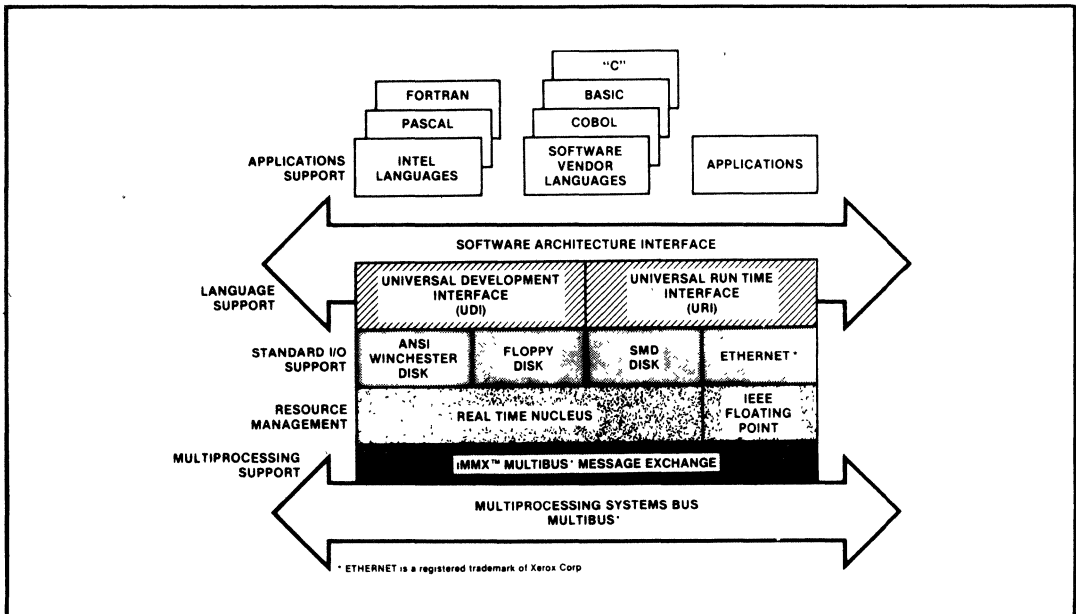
FORTRAN

PASCAL

APPLICATIONS SUPPORT

INTEL LANGUAGES

"C"

BASIC

COBOL

SOFTWARE VENDOR LANGUAGES

APPLICATIONS

SOFTWARE ARCHITECTURE INTERFACE

LANGUAGE SUPPORT

UNIVERSAL DEVELOPMENT INTERFACE (UDI)

UNIVERSAL RUN TIME INTERFACE (URI)

STANDARD I/O SUPPORT

ANSI WINCHESTER DISK

FLOPPY DISK

SMD DISK

ETHERNET*

RESOURCE MANAGEMENT

REAL TIME NUCLEUS

IEEE FLOATING POINT

MULTIPROCESSING SUPPORT

iMMX™ MULTIBUS* MESSAGE EXCHANGE

MULTIPROCESSING SYSTEMS BUS MULTIBUS*

* ETHERNET is a registered trademark of Xerox Corp